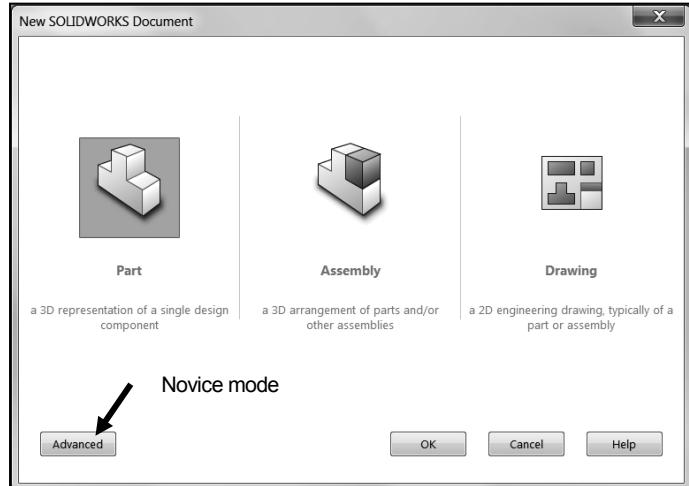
New SOLIDWORKS Document

Part

a 3D representation of a single design component

Assembly

a 3D arrangement of parts and/or other assemblies

Drawing

a 2D engineering drawing, typically of a part or assembly

Novice mode

Advanced

OK

Cancel

Help